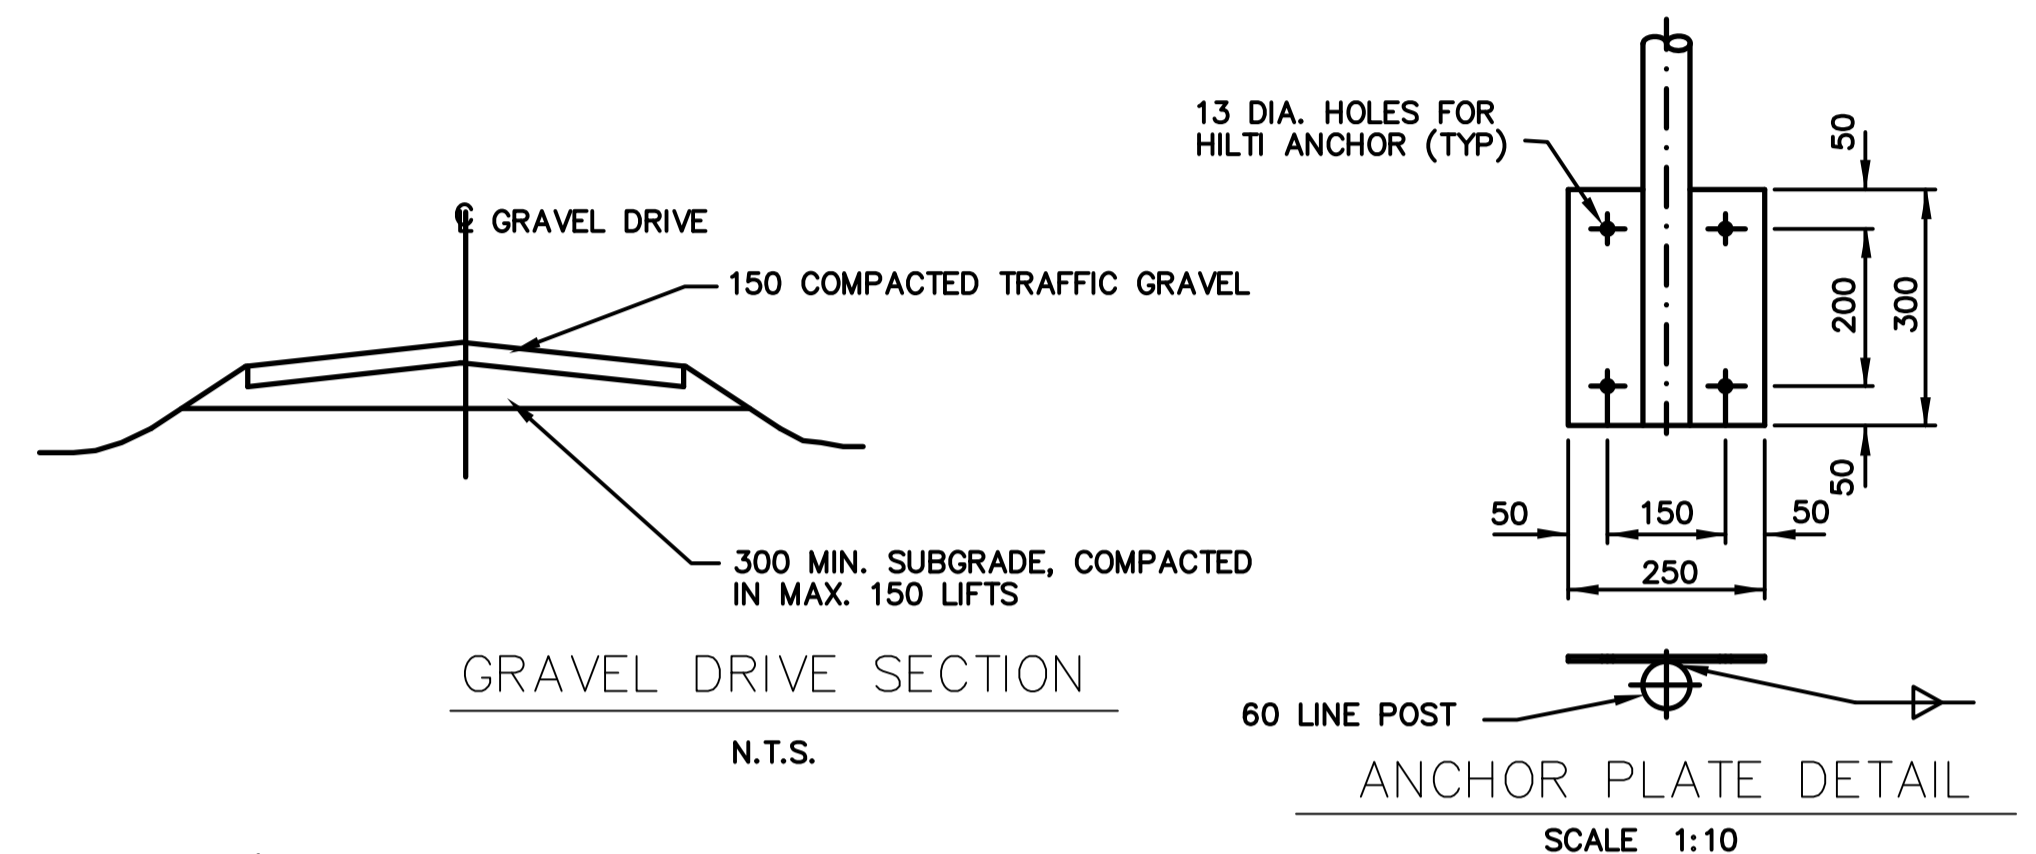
℄ GRAVEL DRIVE

150 COMPACTED TRAFFIC GRAVEL

300 MIN. SUBGRADE, COMPACTED IN MAX. 150 LIFTS

GRAVEL DRIVE SECTION

N.T.S.

13 DIA. HOLES FOR HILTI ANCHOR (TYP)

50

200

300

50

50

150

50

250

60 LINE POST

ANCHOR PLATE DETAIL

SCALE 1:10